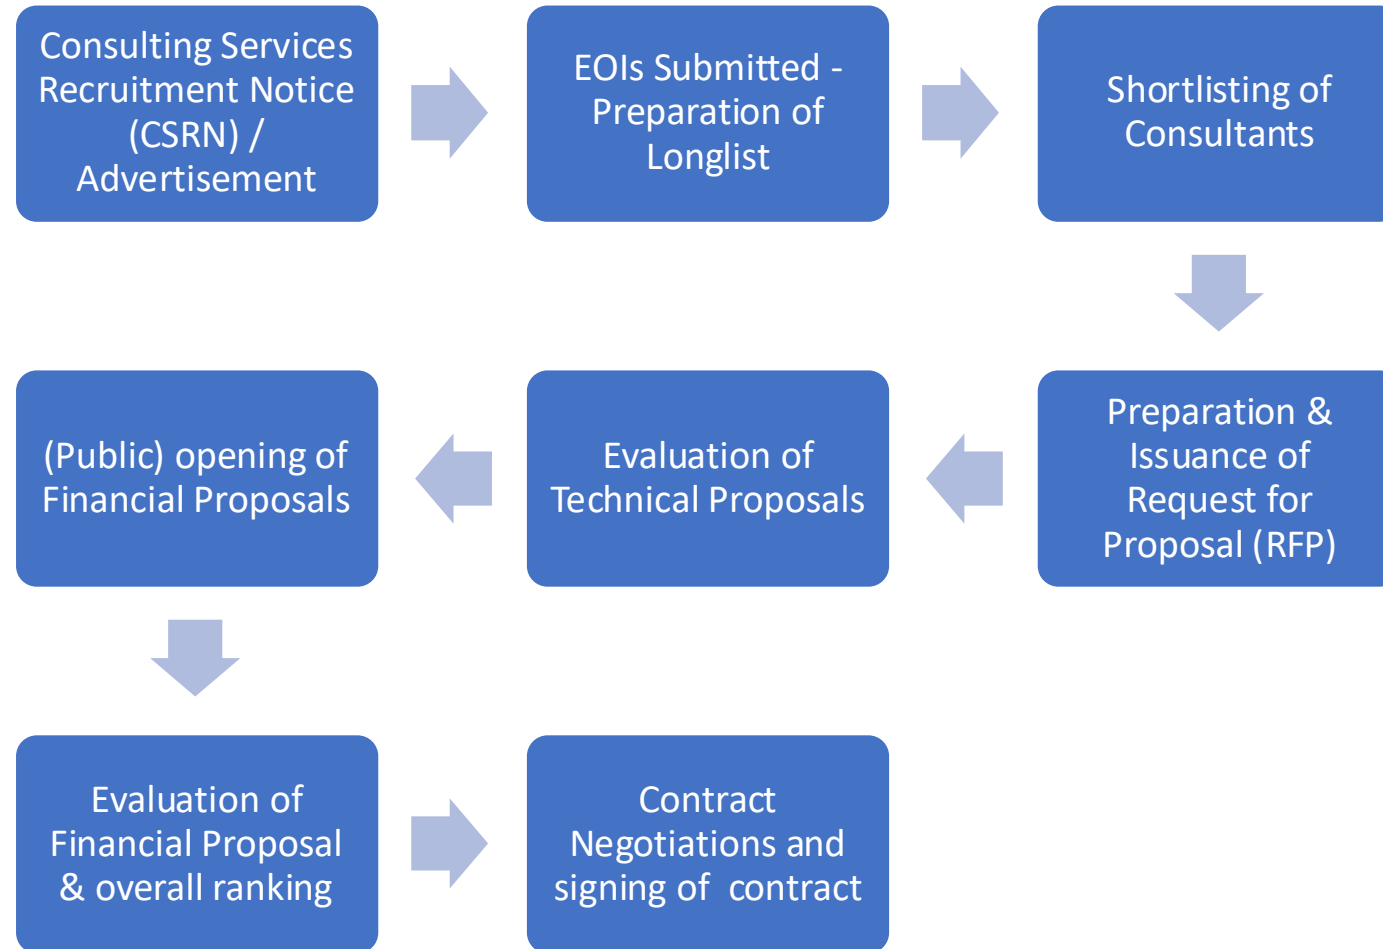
Consulting Services Recruitment Notice (CSRN) / Advertisement

EOIs Submitted - Preparation of Longlist

Shortlisting of Consultants

Preparation & Issuance of Request for Proposal (RFP)

Evaluation of Technical Proposals

(Public) opening of Financial Proposals

Evaluation of Financial Proposal & overall ranking

Contract Negotiations and signing of contract